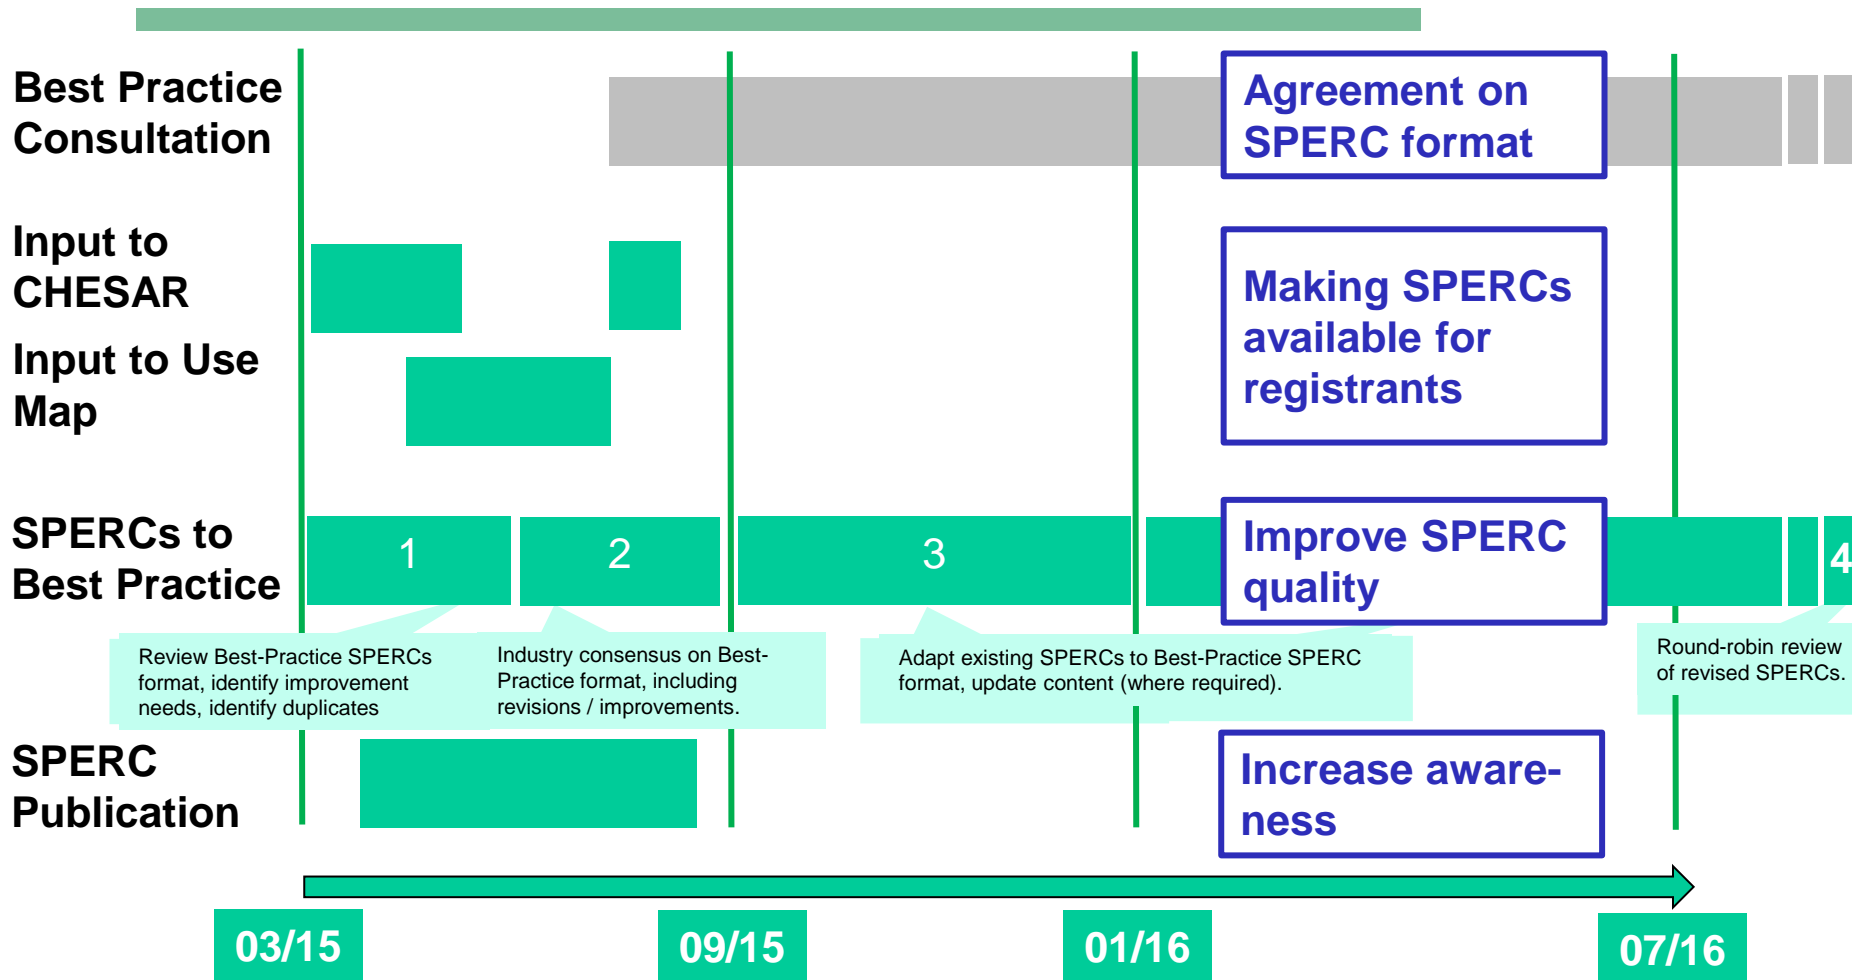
Best Practice Consultation

Agreement on SPERC format

Input to CHESAR

Input to Use Map

Making SPERCs available for registrants

SPERCs to Best Practice

1

2

3

Improve SPERC quality

4

Review Best-Practice SPERCs format, identify improvement needs, identify duplicates

Industry consensus on Best-Practice format, including revisions / improvements.

Adapt existing SPERCs to Best-Practice SPERC format, update content (where required).

Round-robin review of revised SPERCs.

SPERC Publication

Increase awareness

03/15

09/15

01/16

07/16